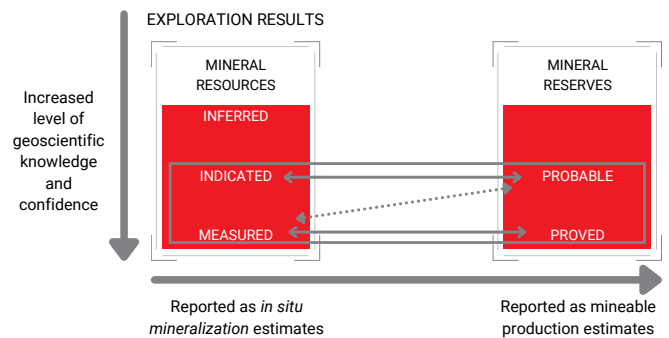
EXPLORATION RESULTS

Increased level of geoscientific knowledge and confidence

MINERAL RESOURCES

INFERRED

INDICATED

MEASURED

MINERAL RESERVES

PROBABLE

PROVED

Reported as *in situ mineralization* estimates

Reported as mineable production estimates